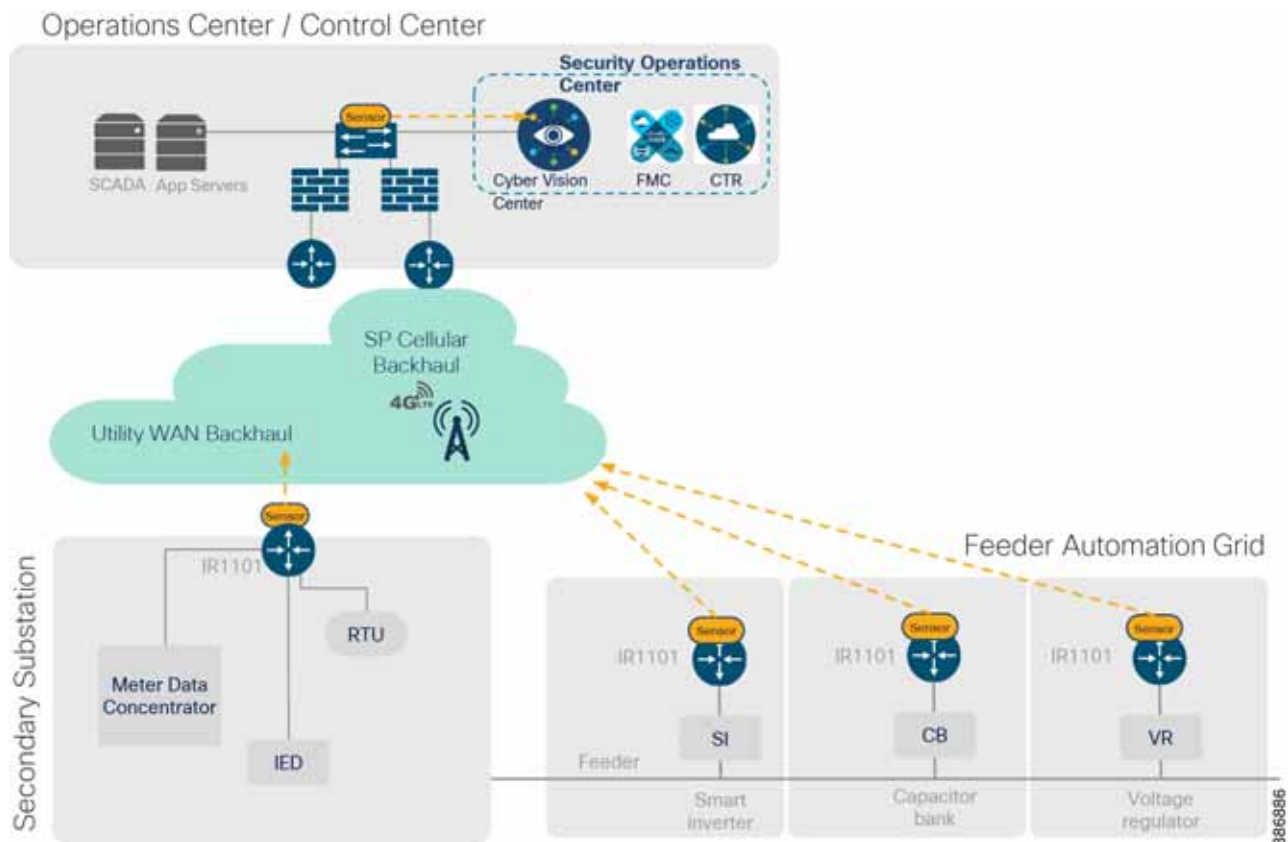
Operations Center / Control Center

Security Operations Center

Sensor

SCADA App Servers

Cyber Vision Center

FMC

CTR

SP Cellular Backhaul

4G LTE

Utility WAN Backhaul

Sensor

IR1101

Secondary Substation

RTU

Meter Data Concentrator

IED

Feeder Automation Grid

Sensor

IR1101

SI

Sensor

IR1101

CB

Sensor

IR1101

VR

Feeder

Smart inverter

Capacitor bank

Voltage regulator

386886